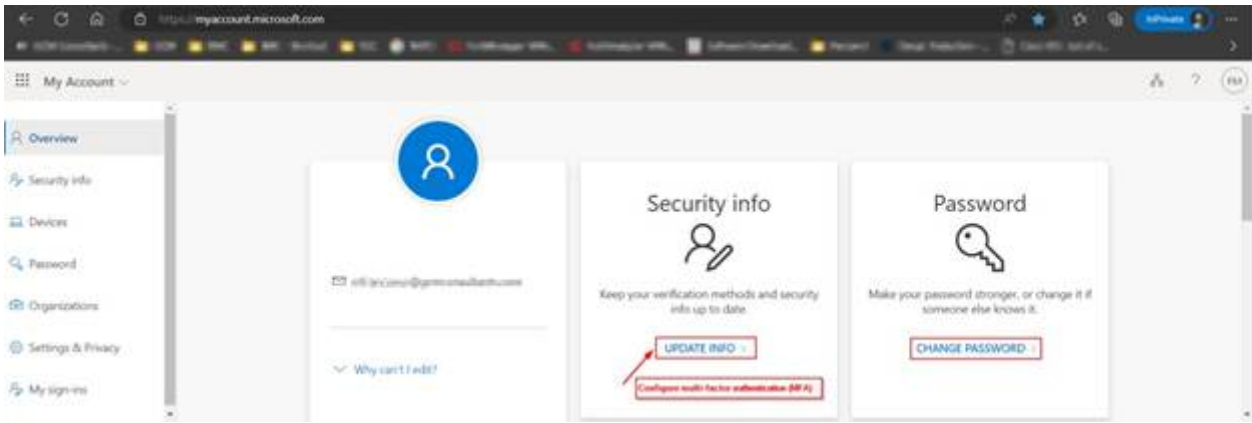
https://myaccount.microsoft.com

InPrivate

My Account

Overview

Security info

Devices

Password

Organizations

Settings & Privacy

My sign-ins

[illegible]

Why can't I edit?

Security info

Keep your verification methods and security info up to date.

UPDATE INFO >

Configure multi-factor authentication (MFA)

Password

Make your password stronger, or change it if someone else knows it.

CHANGE PASSWORD >